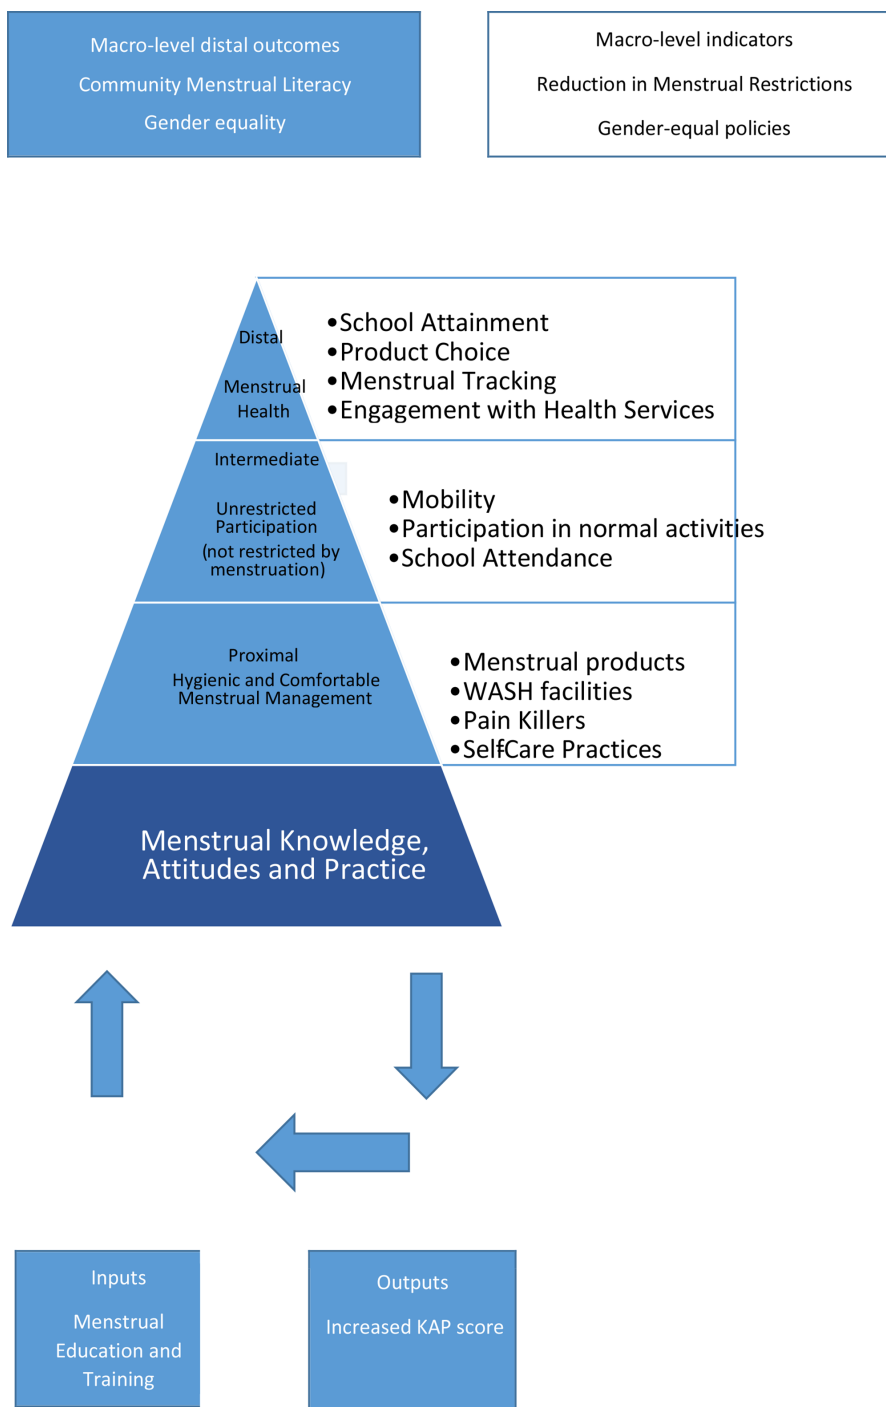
Macro-level distal outcomes

Community Menstrual Literacy

Gender equality

Macro-level indicators

Reduction in Menstrual Restrictions

Gender-equal policies

Distal

Menstrual Health

•School Attainment
•Product Choice
•Menstrual Tracking
•Engagement with Health Services

Intermediate

Unrestricted Participation (not restricted by menstruation)

•Mobility
•Participation in normal activities
•School Attendance

Proximal

Hygienic and Comfortable Menstrual Management

•Menstrual products
•WASH facilities
•Pain Killers
•SelfCare Practices

Menstrual Knowledge, Attitudes and Practice

Inputs

Menstrual Education and Training

Outputs

Increased KAP score